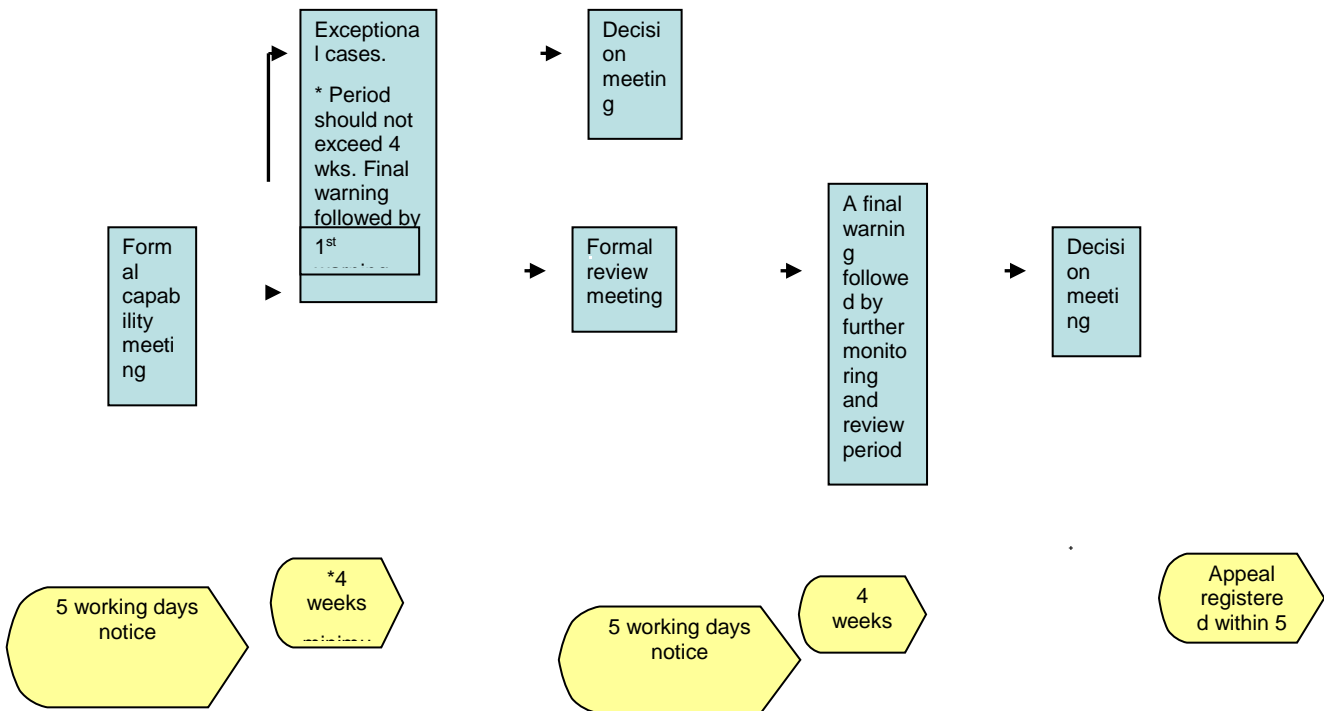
Exceptional cases.

* Period should not exceed 4 wks. Final warning followed by

1st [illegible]

Decision meeting

Formal capability meeting

Formal review meeting

A final warning followed by further monitoring and review period

Decision meeting

5 working days notice

*4 weeks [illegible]

5 working days notice

4 weeks

Appeal registered within 5